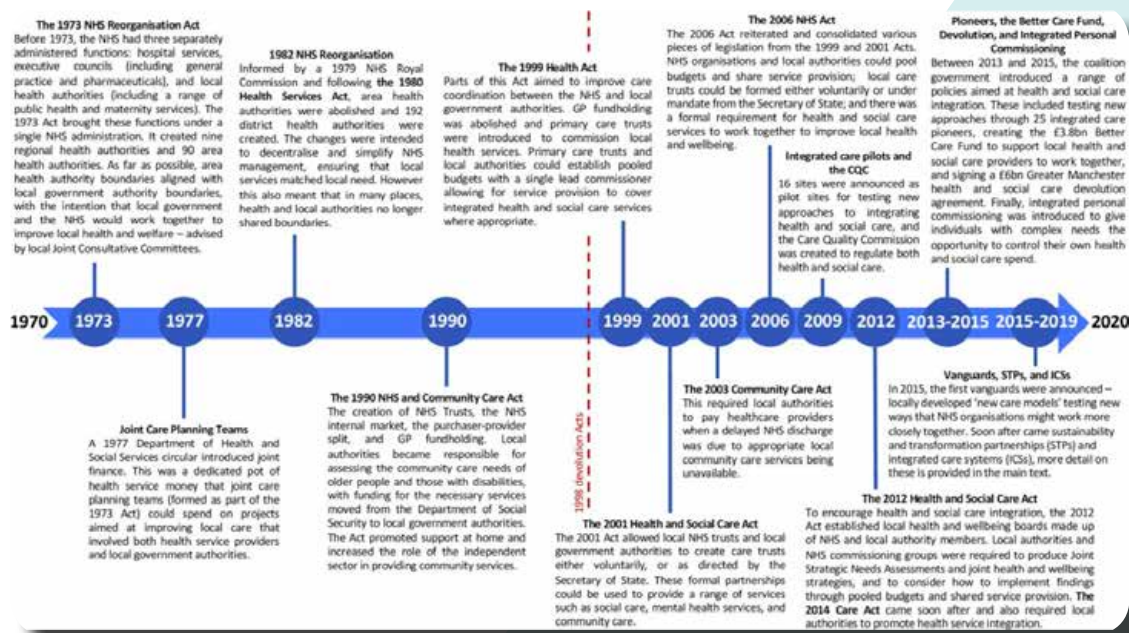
**The 1973 NHS Reorganisation Act**
Before 1973, the NHS had three separately administered functions: hospital services, executive councils (including general practice and pharmaceuticals), and local health authorities (including a range of public health and maternity services). The 1973 Act brought these functions under a single NHS administration. It created nine regional health authorities and 90 area health authorities. As far as possible, area health authority boundaries aligned with local government authority boundaries, with the intention that local government and the NHS would work together to improve local health and welfare – advised by local Joint Consultative Committees.

**1982 NHS Reorganisation**
Informed by a 1979 NHS Royal Commission and following **the 1980 Health Services Act**, area health authorities were abolished and 192 district health authorities were created. The changes were intended to decentralise and simplify NHS management, ensuring that local services matched local need. However this also meant that in many places, health and local authorities no longer shared boundaries.

**The 1999 Health Act**
Parts of this Act aimed to improve care coordination between the NHS and local government authorities. GP fundholding was abolished and primary care trusts were introduced to commission local health services. Primary care trusts and local authorities could establish pooled budgets with a single lead commissioner allowing for service provision to cover integrated health and social care services where appropriate.

**The 2006 NHS Act**
The 2006 Act reiterated and consolidated various pieces of legislation from the 1999 and 2001 Acts. NHS organisations and local authorities could pool budgets and share service provision; local care trusts could be formed either voluntarily or under mandate from the Secretary of State; and there was a formal requirement for health and social care services to work together to improve local health and wellbeing.

**Integrated care pilots and the CQC**
16 sites were announced as pilot sites for testing new approaches to integrating health and social care, and the Care Quality Commission was created to regulate both health and social care.

**Pioneers, the Better Care Fund, Devolution, and Integrated Personal Commissioning**
Between 2013 and 2015, the coalition government introduced a range of policies aimed at health and social care integration. These included testing new approaches through 25 integrated care pioneers, creating the £3.8bn Better Care Fund to support local health and social care providers to work together, and signing a £6bn Greater Manchester health and social care devolution agreement. Finally, integrated personal commissioning was introduced to give individuals with complex needs the opportunity to control their own health and social care spend.

1970 1973 1977 1982 1990 1999 2001 2003 2006 2009 2012 2013-2015 2015-2019 2020

1998 devolution Acts

**Joint Care Planning Teams**
A 1977 Department of Health and Social Services circular introduced joint finance. This was a dedicated pot of health service money that joint care planning teams (formed as part of the 1973 Act) could spend on projects aimed at improving local care that involved both health service providers and local government authorities.

**The 1990 NHS and Community Care Act**
The creation of NHS Trusts, the NHS internal market, the purchaser-provider split, and GP fundholding. Local authorities became responsible for assessing the community care needs of older people and those with disabilities, with funding for the necessary services moved from the Department of Social Security to local government authorities. The Act promoted support at home and increased the role of the independent sector in providing community services.

**The 2001 Health and Social Care Act**
The 2001 Act allowed local NHS trusts and local government authorities to create care trusts either voluntarily, or as directed by the Secretary of State. These formal partnerships could be used to provide a range of services such as social care, mental health services, and community care.

**The 2003 Community Care Act**
This required local authorities to pay healthcare providers when a delayed NHS discharge was due to appropriate local community care services being unavailable.

**Vanguards, STPs, and ICSs**
In 2015, the first vanguards were announced – locally developed 'new care models' testing new ways that NHS organisations might work more closely together. Soon after came sustainability and transformation partnerships (STPs) and integrated care systems (ICSs), more detail on these is provided in the main text.

**The 2012 Health and Social Care Act**
To encourage health and social care integration, the 2012 Act established local health and wellbeing boards made up of NHS and local authority members. Local authorities and NHS commissioning groups were required to produce Joint Strategic Needs Assessments and joint health and wellbeing strategies, and to consider how to implement findings through pooled budgets and shared service provision. **The 2014 Care Act** came soon after and also required local authorities to promote health service integration.